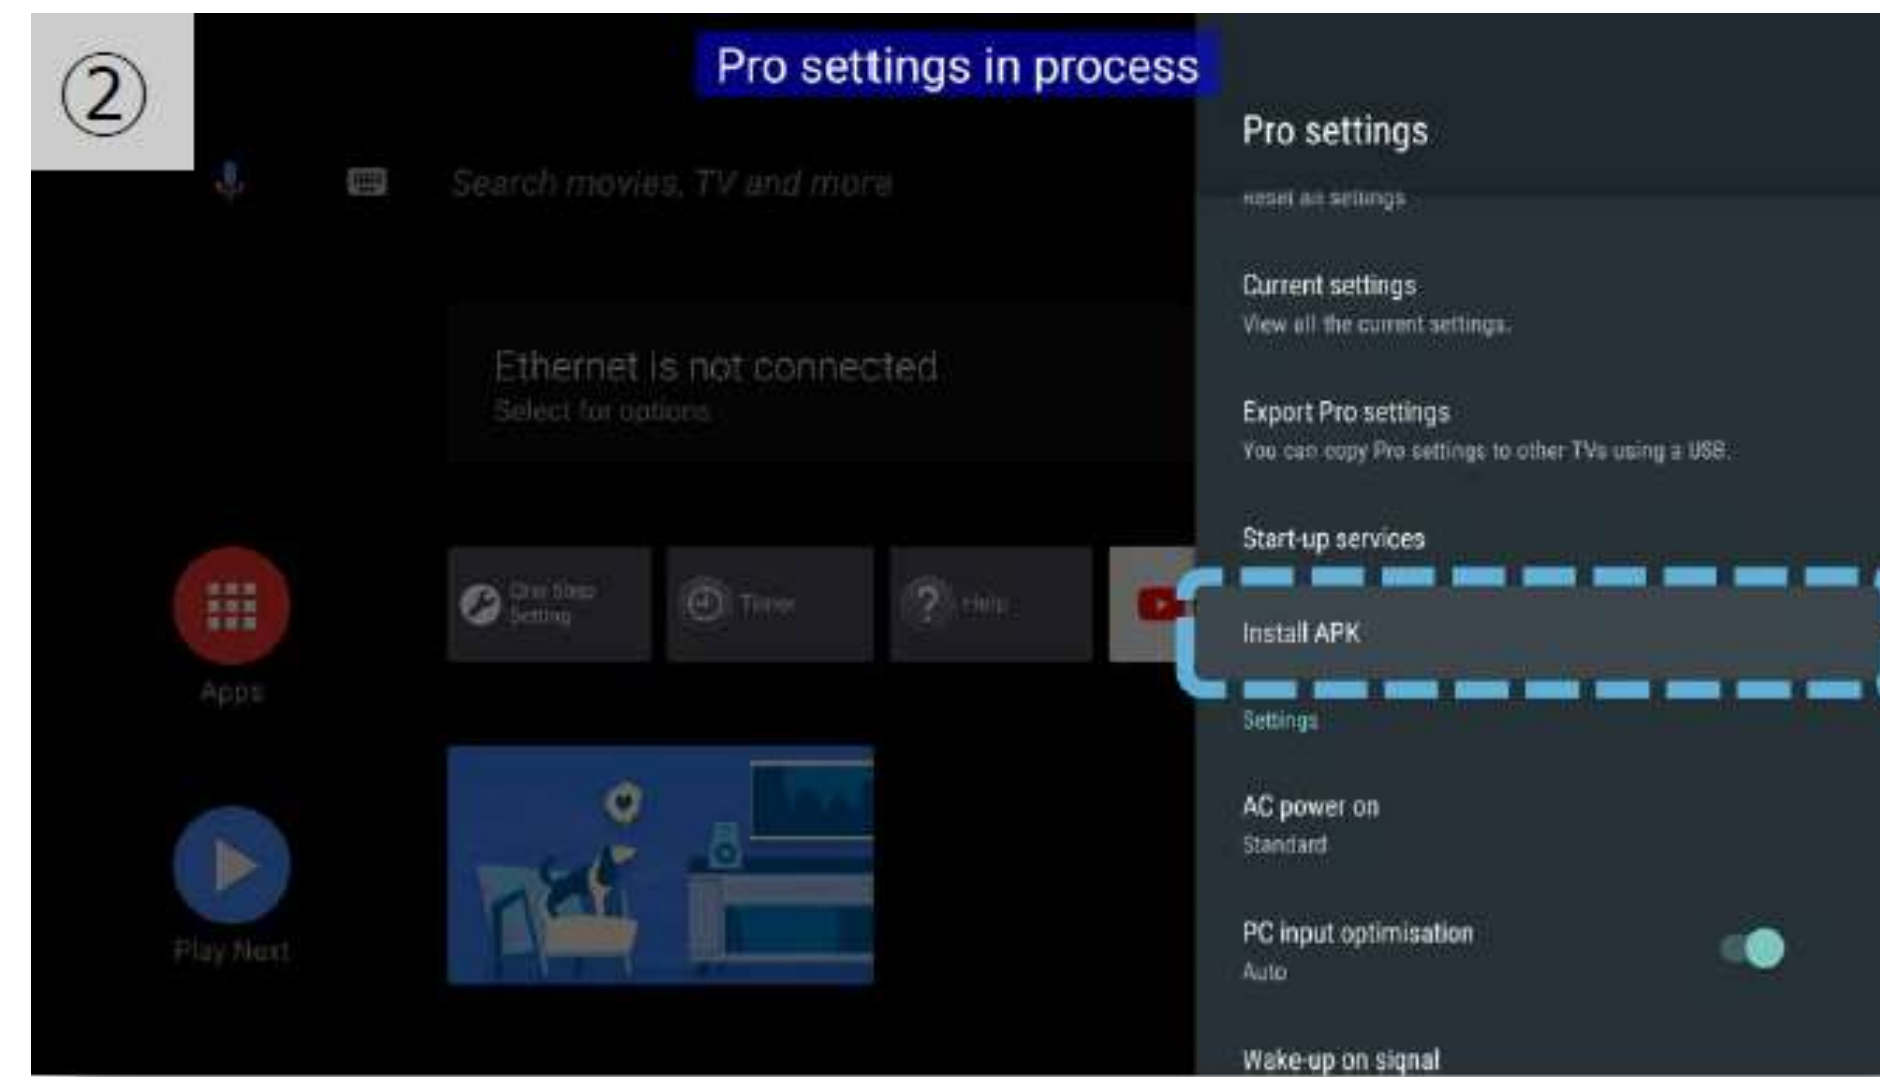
②

Pro settings in process

Search movies, TV and more

Ethernet is not connected
Select for options

One Step Setting

Timer

Help

Apps

Play Next

Pro settings

Reset all settings

Current settings
View all the current settings.

Export Pro settings
You can copy Pro settings to other TVs using a USB.

Start-up services

Install APK

Settings

AC power on
Standard

PC input optimisation
Auto

Wake-up on signal